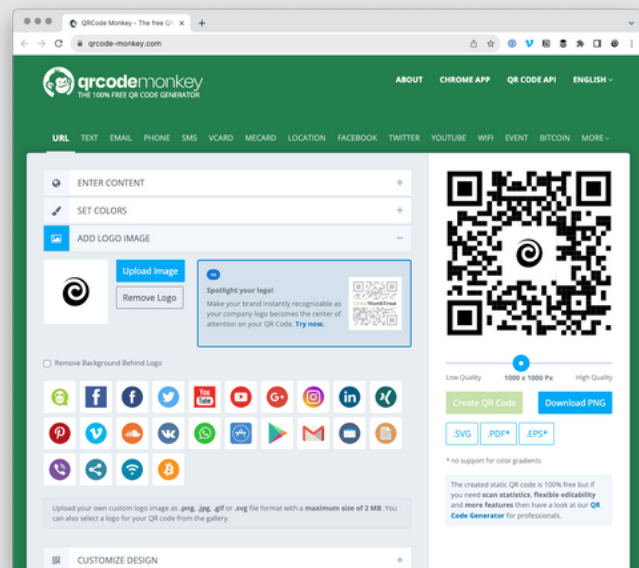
QRCode Monkey - The free Q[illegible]

qrcode-monkey.com

qrcodemonkey
THE 100% FREE QR CODE GENERATOR

ABOUT CHROME APP QR CODE API ENGLISH

URL TEXT EMAIL PHONE SMS VCARD MECARD LOCATION FACEBOOK TWITTER YOUTUBE WIFI EVENT BITCOIN MORE

ENTER CONTENT

SET COLORS

ADD LOGO IMAGE

Upload Image

Remove Logo

Spotlight your logo!
Make your brand instantly recognizable as your company logo becomes the center of attention on your QR Code. Try now.

Remove Background Behind Logo

Upload your own custom logo image as .png, .jpg, .gif or .svg file format with a maximum size of 2 MB. You can also select a logo for your QR code from the gallery.

CUSTOMIZE DESIGN

Low Quality 1000 x 1000 Px High Quality

Create QR Code Download PNG

.SVG .PDF* .EPS*

* no support for color gradients

The created static QR code is 100% free but if you need scan statistics, flexible editability and more features then have a look at our QR Code Generator for professionals.